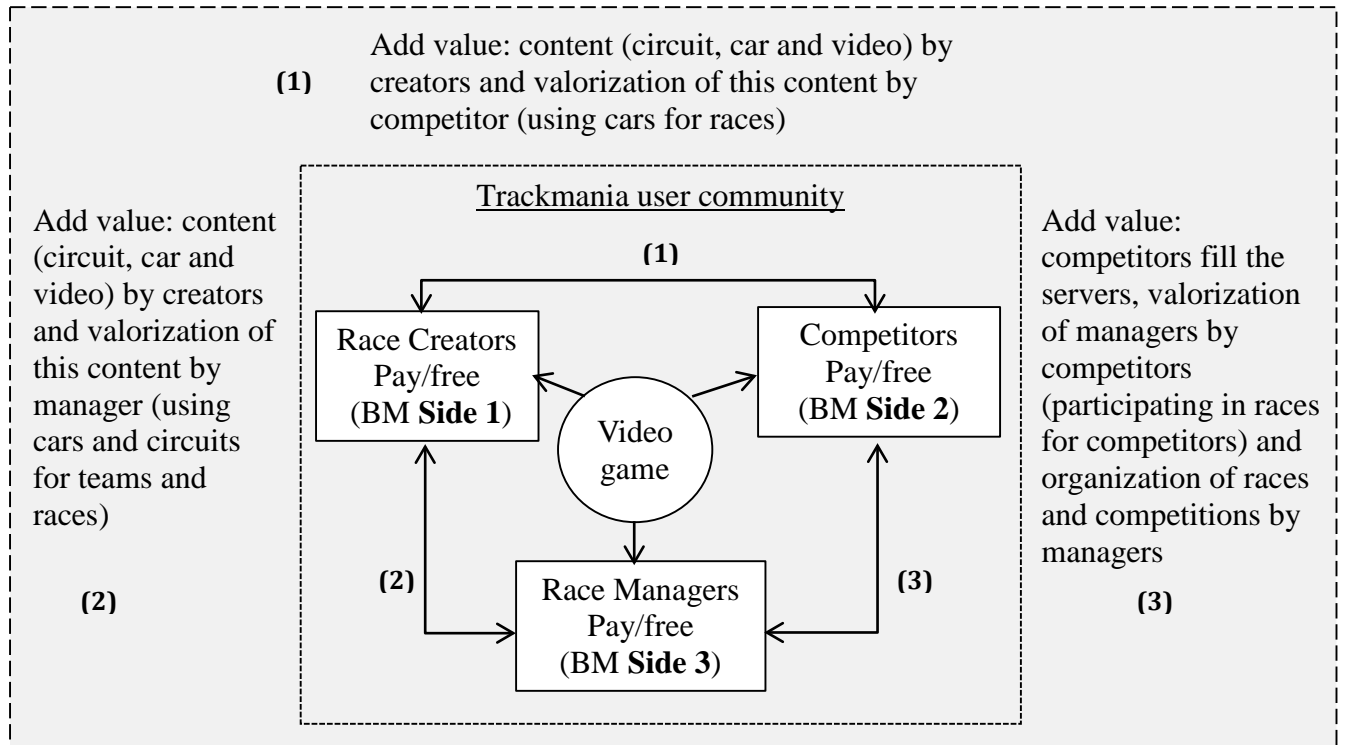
(1) Add value: content (circuit, car and video) by creators and valorization of this content by competitor (using cars for races)

Add value: content (circuit, car and video) by creators and valorization of this content by manager (using cars and circuits for teams and races)

(2)

Trackmania user community

(1)

Race Creators
Pay/free
(BM **Side 1**)

Video game

Competitors
Pay/free
(BM **Side 2**)

(2)

Race Managers
Pay/free
(BM **Side 3**)

(3)

Add value: competitors fill the servers, valorization of managers by competitors (participating in races for competitors) and organization of races and competitions by managers

(3)